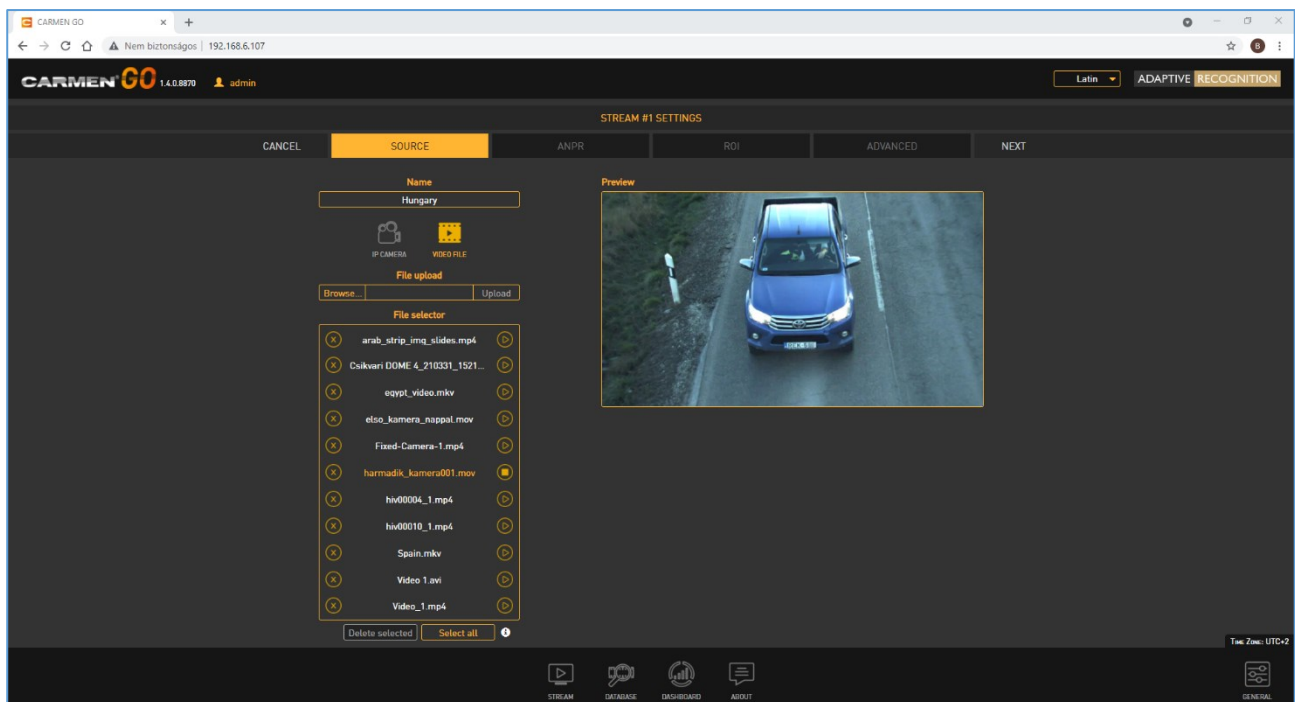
CARMEN GO
Nem biztonságos | 192.168.6.107

CARMEN GO 1.4.0.8870 admin
Latin
ADAPTIVE RECOGNITION

STREAM #1 SETTINGS

CANCEL
SOURCE
ANPR
ROI
ADVANCED
NEXT

Name
Hungary
IP CAMERA
VIDEO FILE
File upload
Browse...
Upload
File selector
arab_strip_imq_slides.mp4
Csikvari DOME 4_210331_1521...
egypt_video.mkv
elso_kamera_nappal.mov
Fixed-Camera-1.mp4
harmadik_kamera001.mov
hiv00004_1.mp4
hiv00010_1.mp4
Spain.mkv
Video 1.avi
Video_1.mp4
Delete selected
Select all

Preview

TIME ZONE: UTC+2

STREAM
DATABASE
DASHBOARD
ABOUT
GENERAL